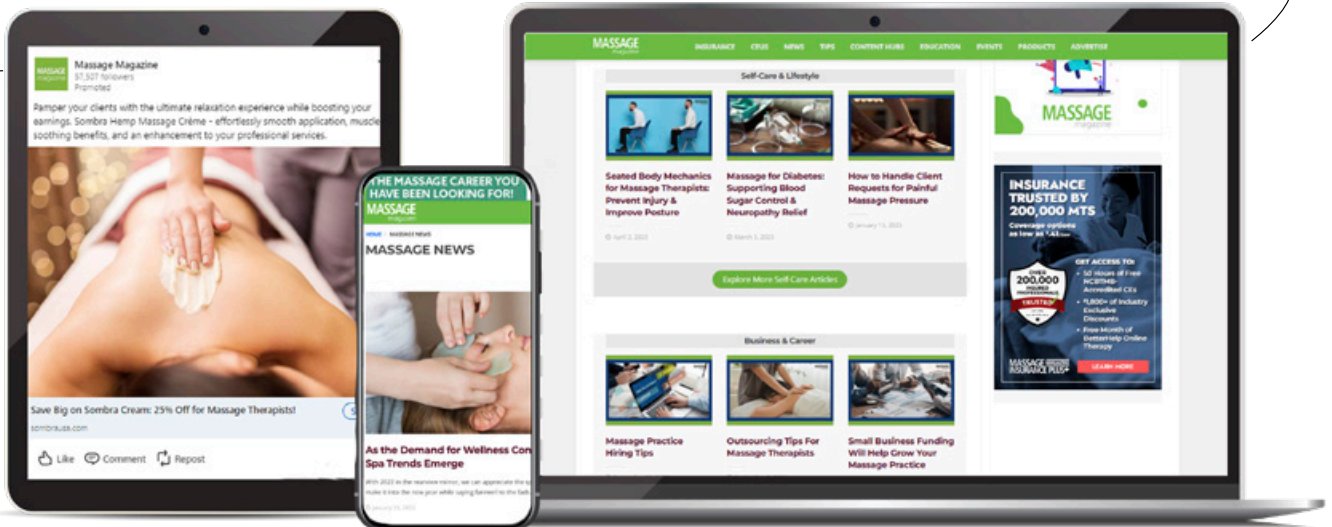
MASSAGE magazine
Massage Magazine
57,507 followers
Promoted

Pamper your clients with the ultimate relaxation experience while boosting your earnings. Sombra Hemp Massage Crème - effortlessly smooth application, muscle soothing benefits, and an enhancement to your professional services.

Save Big on Sombra Cream: 25% Off for Massage Therapists!
sombrausa.com

Like Comment Repost

THE MASSAGE CAREER YOU HAVE BEEN LOOKING FOR!
MASSAGE magazine
HOME / MASSAGE NEWS
MASSAGE NEWS

As the Demand for Wellness Con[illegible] Spa Trends Emerge
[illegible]

MASSAGE magazine INSURANCE CEUS NEWS TIPS CONTENT HUBS EDUCATION EVENTS PRODUCTS ADVERTISE

Self-Care & Lifestyle

Seated Body Mechanics for Massage Therapists: Prevent Injury & Improve Posture
April 2, 2025

Massage for Diabetes: Supporting Blood Sugar Control & Neuropathy Relief
March 3, 2025

How to Handle Client Requests for Painful Massage Pressure
January 14, 2025

Explore More Self-Care Articles

Business & Career

Massage Practice Hiring Tips

Outsourcing Tips For Massage Therapists

Small Business Funding Will Help Grow Your Massage Practice

MASSAGE magazine

INSURANCE TRUSTED BY 200,000 MTS
Coverage options as low as $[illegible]
OVER 200,000 INSURED PROFESSIONALS TRUSTED
GET ACCESS TO:
50 Hours of Free NCBTMB-Accredited CEs
1,800+ of Industry Exclusive Discounts
Free Month of BetterHelp Online Therapy
MASSAGE MAGAZINE INSURANCE PLUS
LEARN MORE